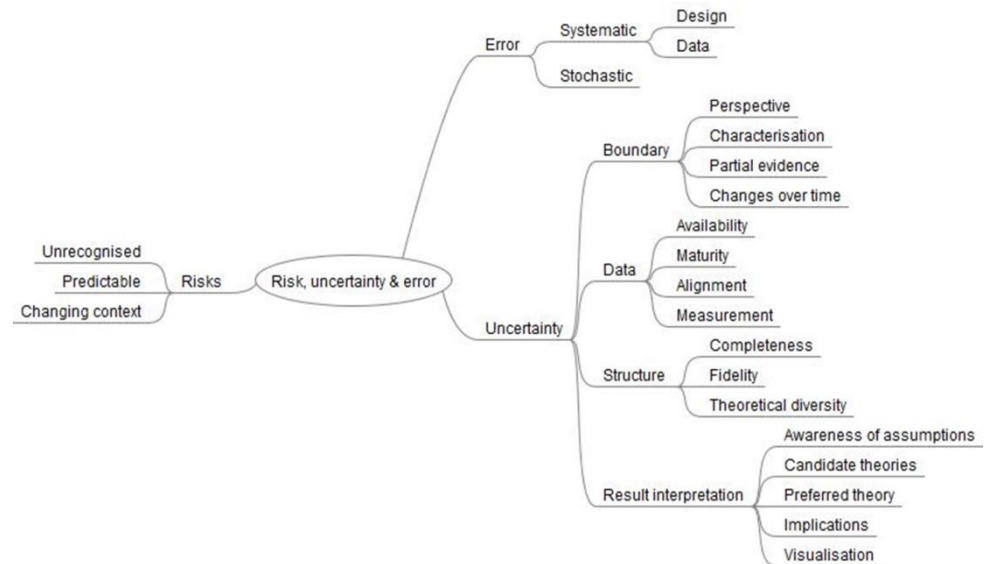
Risk, uncertainty & error

Risks
Unrecognised
Predictable
Changing context

Error
Systematic
Design
Data
Stochastic

Uncertainty
Boundary
Perspective
Characterisation
Partial evidence
Changes over time
Data
Availability
Maturity
Alignment
Measurement
Structure
Completeness
Fidelity
Theoretical diversity
Result interpretation
Awareness of assumptions
Candidate theories
Preferred theory
Implications
Visualisation